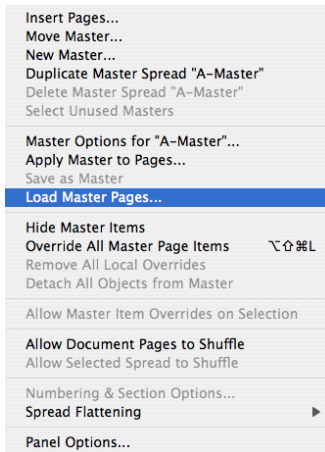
Insert Pages...
Move Master...
New Master...
Duplicate Master Spread "A-Master"
Delete Master Spread "A-Master"
Select Unused Masters

Master Options for "A-Master"...
Apply Master to Pages...
Save as Master
Load Master Pages...

Hide Master Items
Override All Master Page Items ⌥⇧⌘L
Remove All Local Overrides
Detach All Objects from Master

Allow Master Item Overrides on Selection

Allow Document Pages to Shuffle
Allow Selected Spread to Shuffle

Numbering & Section Options...
Spread Flattening

Panel Options...